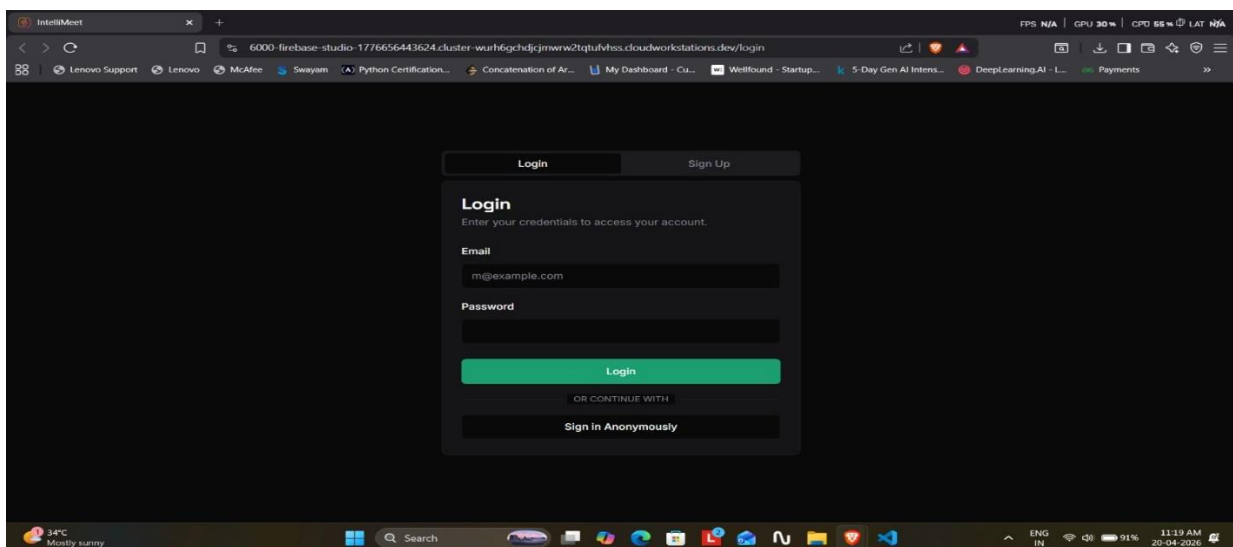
IntelliMeet

FPS N/A | GPU 30% | CPU 55% LAT N/A

6000-firebase-studio-1776656443624.cluster-wurh6gchdjcjmwrw2tqtufvhss.cloudworkstations.dev/login

Lenovo Support   Lenovo   McAfee   Swayam   Python Certification...   Concatenation of Ar...   My Dashboard - Cu...   Wellfound - Startup...   5-Day Gen AI Intens...   DeepLearning.AI - L...   Payments

Login | Sign Up

Login

Enter your credentials to access your account.

Email

m@example.com

Password

Login

OR CONTINUE WITH

Sign in Anonymously

34°C
Mostly sunny

Search

ENG IN   91%   11:19 AM 20-04-2026